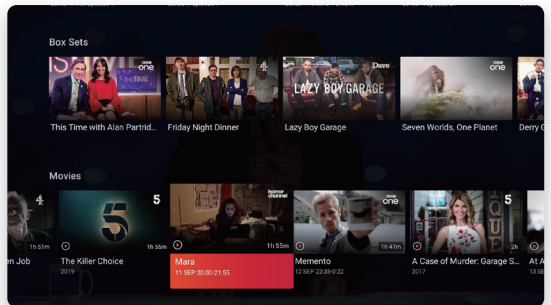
Box Sets

BBC one
This Time with Alan Partrid...

4
Friday Night Dinner

Dave
LAZY BOY GARAGE
Lazy Boy Garage

BBC one
Seven Worlds, One Planet

Derry G

Movies

4
1h 51m
en Job

5
1h 55m
The Killer Choice
2019

horror channel
1h 55m
Mara
11 SEP 20:00-21:55

BBC one
1h 47m
Memento
12 SEP 22:35-0:22

5
A Case of Murder: Garage S...
2017

2h
At A